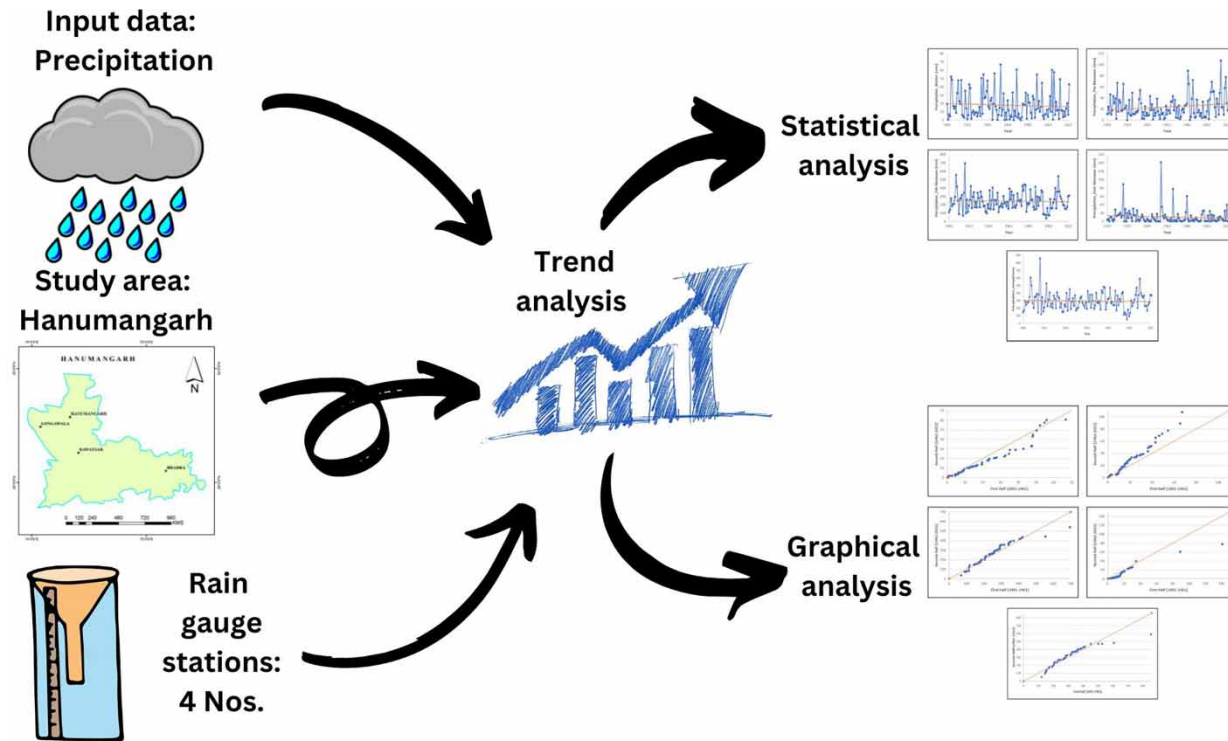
Input data:
Precipitation

Study area:
Hanumangarh

HANUMANGARH

N

HANUMANGARH

SANGARIA

RAWATSAR

BHADRA

0 120 240 480 720 960

Rain gauge stations: 4 Nos.

Trend analysis

Statistical analysis

Graphical analysis